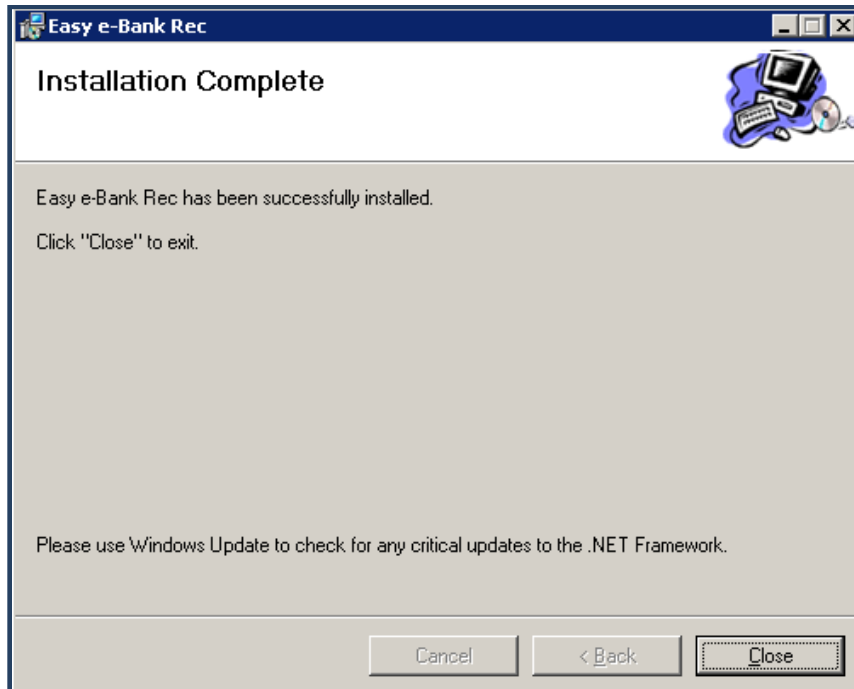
Easy e-Bank Rec

Installation Complete

Easy e-Bank Rec has been successfully installed.

Click "Close" to exit.

Please use Windows Update to check for any critical updates to the .NET Framework.

Cancel

< Back

Close